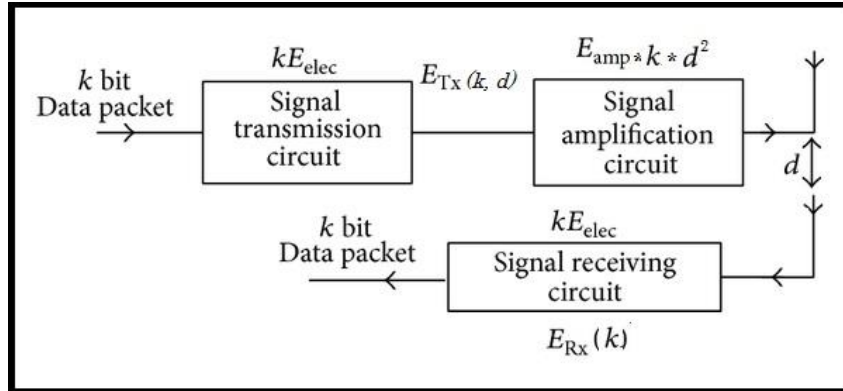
$k$ bit
Data packet

$kE_{\text{elec}}$

Signal transmission circuit

$E_{\text{Tx}}(k, d)$

$E_{\text{amp}} * k * d^2$

Signal amplification circuit

$d$

$k$ bit
Data packet

$kE_{\text{elec}}$

Signal receiving circuit

$E_{\text{Rx}}(k)$